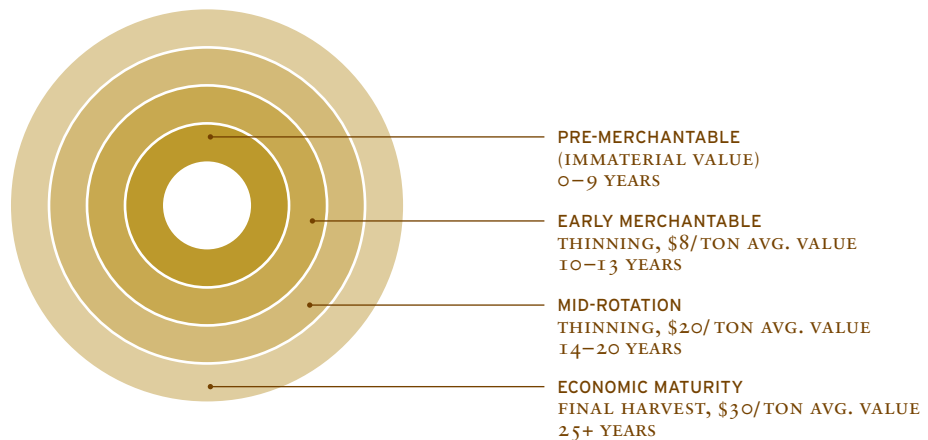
PRE-MERCHANTABLE
(IMMATERIAL VALUE)
0–9 YEARS

EARLY MERCHANTABLE
THINNING, \$8/TON AVG. VALUE
10–13 YEARS

MID-ROTATION
THINNING, \$20/TON AVG. VALUE
14–20 YEARS

ECONOMIC MATURITY
FINAL HARVEST, \$30/TON AVG. VALUE
25+ YEARS